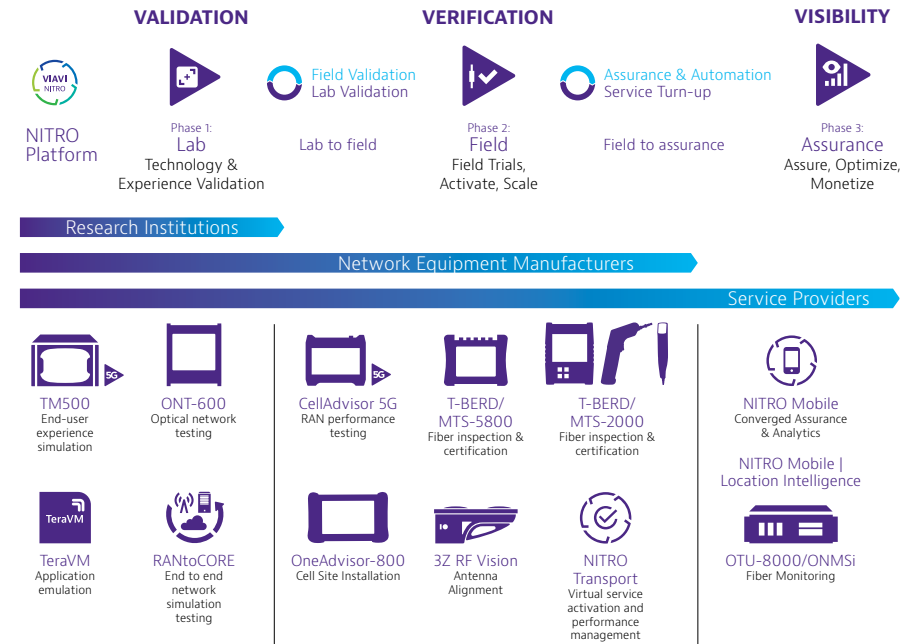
VALIDATION

VERIFICATION

VISIBILITY

VIAVI NITRO

NITRO Platform

Phase 1:
Lab
Technology & Experience Validation

Field Validation
Lab Validation

Lab to field

Phase 2:
Field
Field Trials, Activate, Scale

Assurance & Automation
Service Turn-up

Field to assurance

Phase 3:
Assurance
Assure, Optimize, Monetize

Research Institutions

Network Equipment Manufacturers

Service Providers

5G

TM500
End-user experience simulation

ONT-600
Optical network testing

TeraVM

TeraVM
Application emulation

RANtoCORE
End to end network simulation testing

5G

CellAdvisor 5G
RAN performance testing

T-BERD/ MTS-5800
Fiber inspection & certification

T-BERD/ MTS-2000
Fiber inspection & certification

OneAdvisor-800
Cell Site Installation

3Z RF Vision
Antenna Alignment

NITRO Transport
Virtual service activation and performance management

NITRO Mobile
Converged Assurance & Analytics

NITRO Mobile | Location Intelligence

OTU-8000/ONMSi
Fiber Monitoring